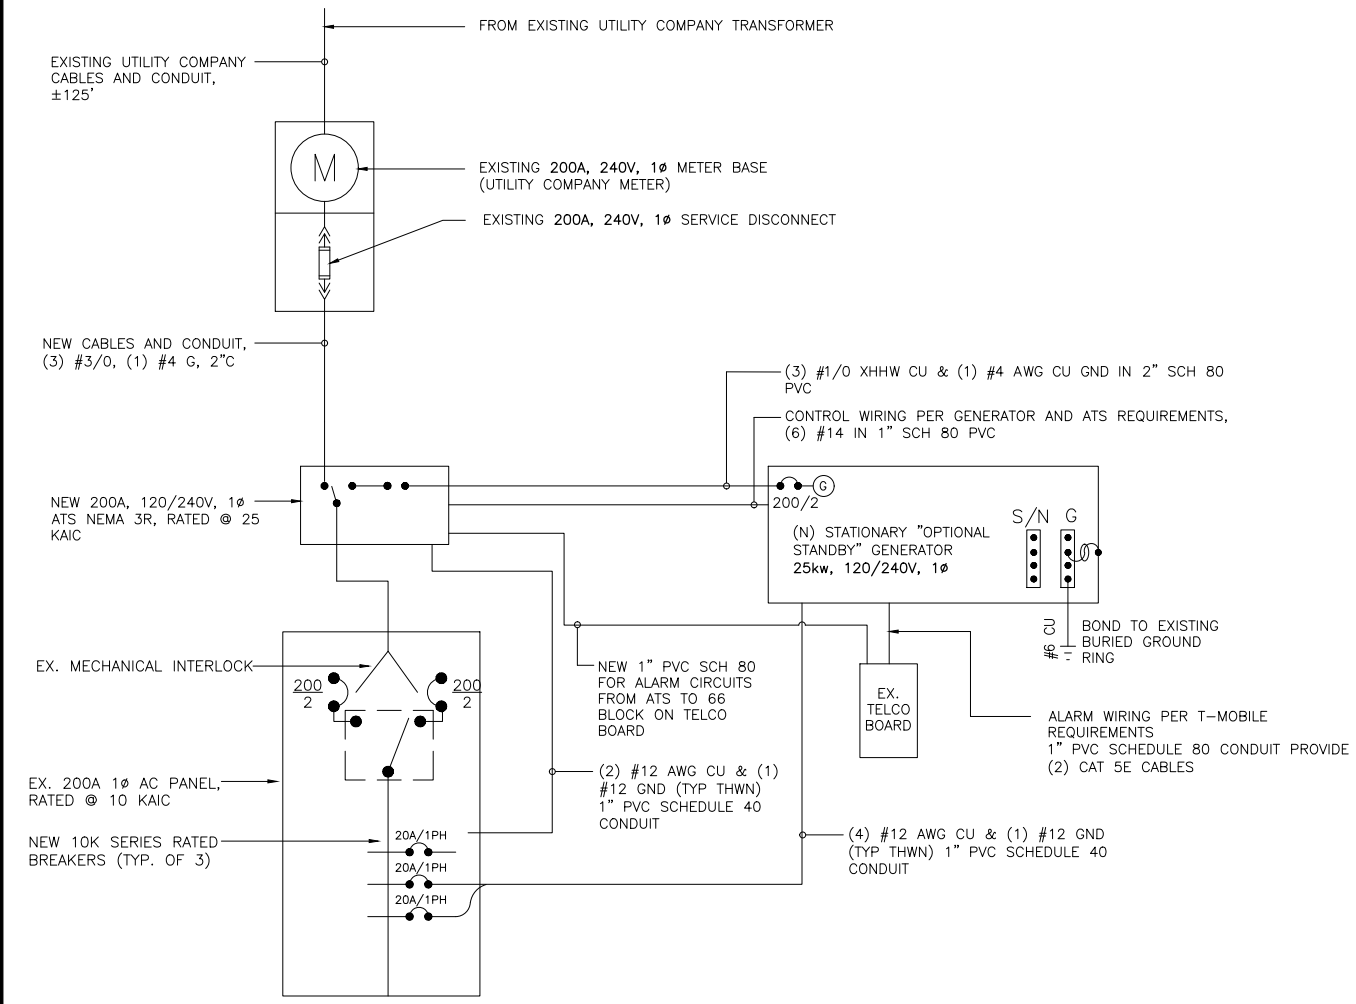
FROM EXISTING UTILITY COMPANY TRANSFORMER

EXISTING UTILITY COMPANY CABLES AND CONDUIT, ±125'

M

EXISTING 200A, 240V, 1ø METER BASE (UTILITY COMPANY METER)

EXISTING 200A, 240V, 1ø SERVICE DISCONNECT

NEW CABLES AND CONDUIT, (3) #3/0, (1) #4 G, 2"C

(3) #1/0 XHHW CU & (1) #4 AWG CU GND IN 2" SCH 80 PVC

CONTROL WIRING PER GENERATOR AND ATS REQUIREMENTS, (6) #14 IN 1" SCH 80 PVC

NEW 200A, 120/240V, 1ø ATS NEMA 3R, RATED @ 25 KAIC

G

200/2

(N) STATIONARY "OPTIONAL STANDBY" GENERATOR 25kw, 120/240V, 1ø

S/N G

#6 CU

BOND TO EXISTING BURIED GROUND RING

EX. MECHANICAL INTERLOCK

$\frac{200}{2}$

$\frac{200}{2}$

NEW 1" PVC SCH 80 FOR ALARM CIRCUITS FROM ATS TO 66 BLOCK ON TELCO BOARD

EX. TELCO BOARD

ALARM WIRING PER T-MOBILE REQUIREMENTS 1" PVC SCHEDULE 80 CONDUIT PROVIDE (2) CAT 5E CABLES

EX. 200A 1ø AC PANEL, RATED @ 10 KAIC

(2) #12 AWG CU & (1) #12 GND (TYP THWN) 1" PVC SCHEDULE 40 CONDUIT

NEW 10K SERIES RATED BREAKERS (TYP. OF 3)

20A/1PH

20A/1PH

20A/1PH

(4) #12 AWG CU & (1) #12 GND (TYP THWN) 1" PVC SCHEDULE 40 CONDUIT